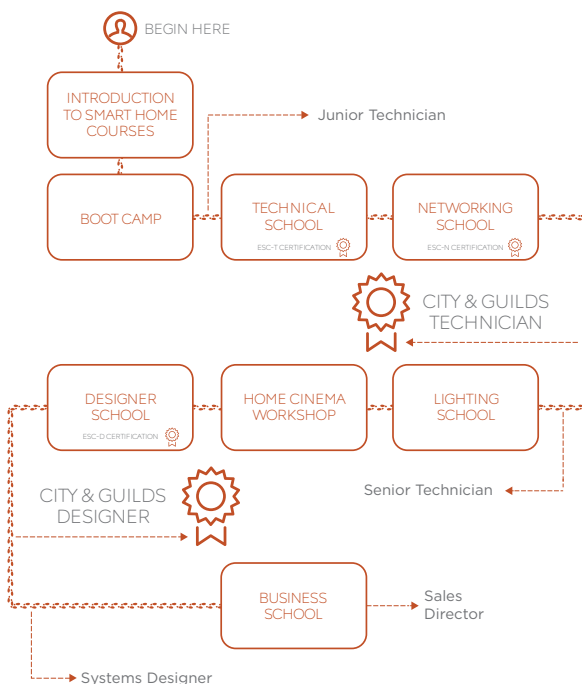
BEGIN HERE

INTRODUCTION TO SMART HOME COURSES

Junior Technician

BOOT CAMP

TECHNICAL SCHOOL
ESC-T CERTIFICATION

NETWORKING SCHOOL
ESC-N CERTIFICATION

CITY & GUILDS TECHNICIAN

DESIGNER SCHOOL
ESC-D CERTIFICATION

HOME CINEMA WORKSHOP

LIGHTING SCHOOL

CITY & GUILDS DESIGNER

Senior Technician

BUSINESS SCHOOL

Sales Director

Systems Designer